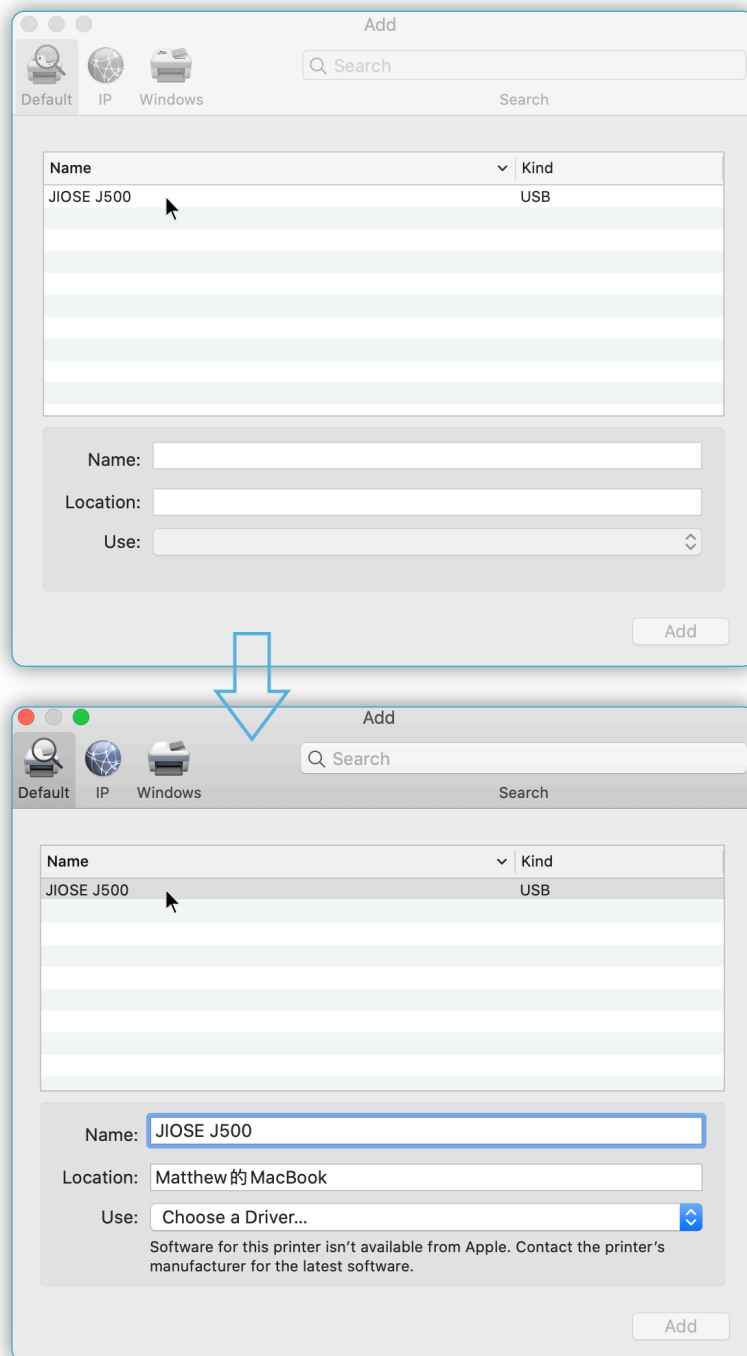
Add

Default IP Windows

Search

Search

| Name | Kind |
|---|---|
| JIOSE J500 | USB |

Name:

Location:

Use:

Add

Add

Default IP Windows

Search

Search

| Name | Kind |
|---|---|
| JIOSE J500 | USB |

Name: JIOSE J500

Location: Matthew的MacBook

Use: Choose a Driver...

Software for this printer isn’t available from Apple. Contact the printer’s manufacturer for the latest software.

Add